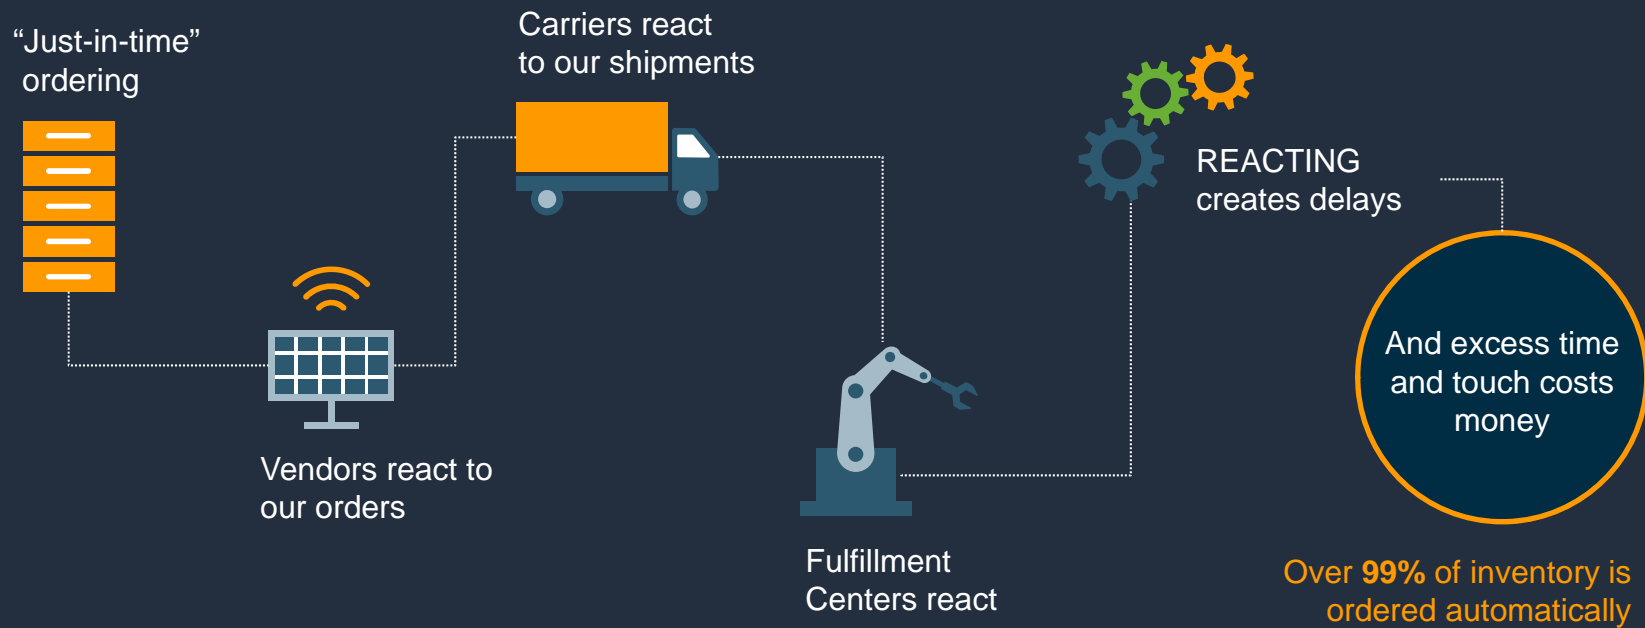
“Just-in-time” ordering

Carriers react to our shipments

REACTING creates delays

Vendors react to our orders

And excess time and touch costs money

Fulfillment Centers react

Over **99%** of inventory is ordered automatically